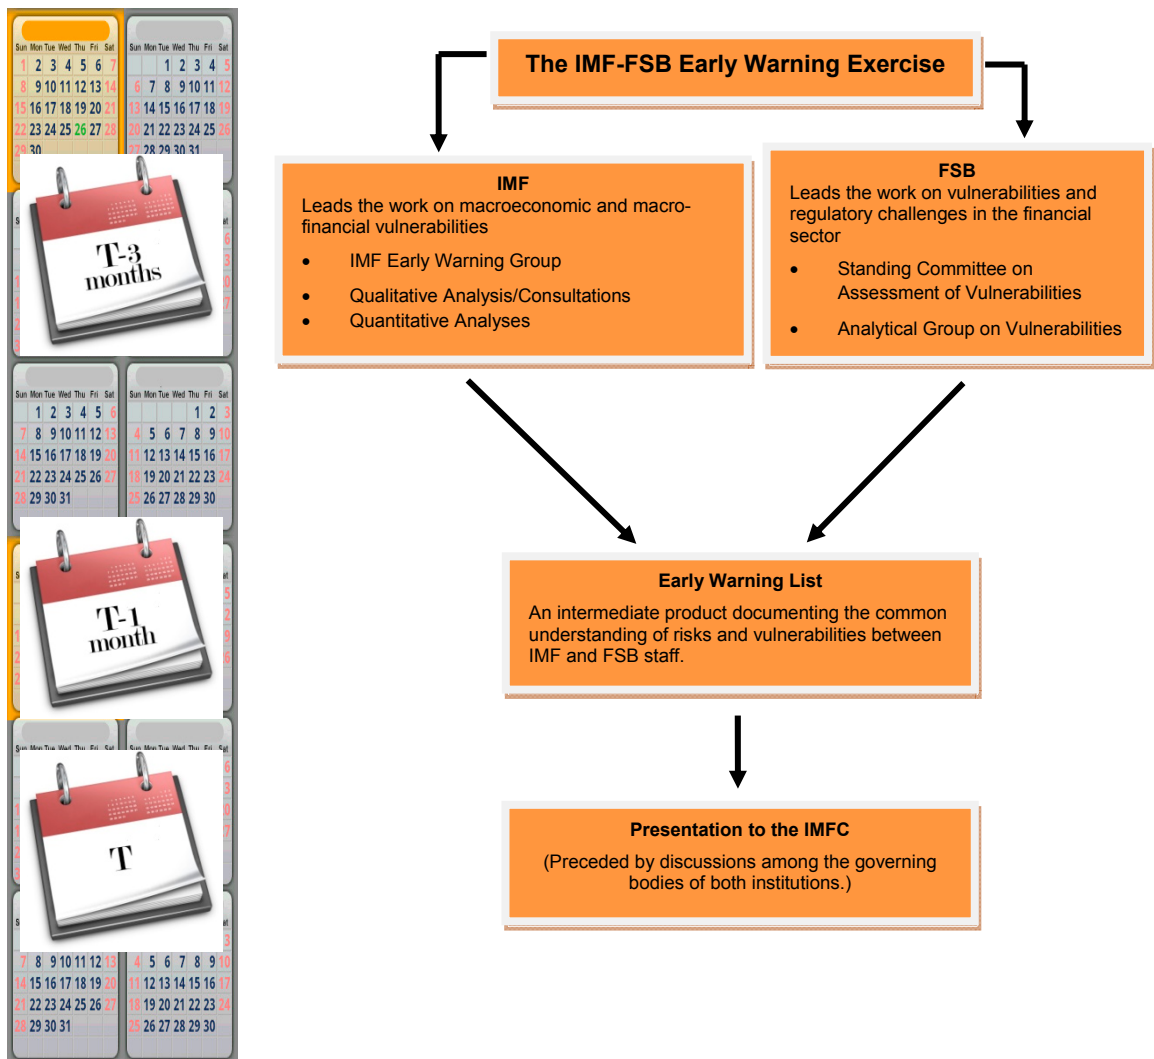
T-3 months

T-1 month

T

The IMF-FSB Early Warning Exercise

IMF
Leads the work on macroeconomic and macro-financial vulnerabilities
- IMF Early Warning Group
- Qualitative Analysis/Consultations
- Quantitative Analyses

FSB
Leads the work on vulnerabilities and regulatory challenges in the financial sector
- Standing Committee on Assessment of Vulnerabilities
- Analytical Group on Vulnerabilities

Early Warning List
An intermediate product documenting the common understanding of risks and vulnerabilities between IMF and FSB staff.

Presentation to the IMFC
(Preceded by discussions among the governing bodies of both institutions.)